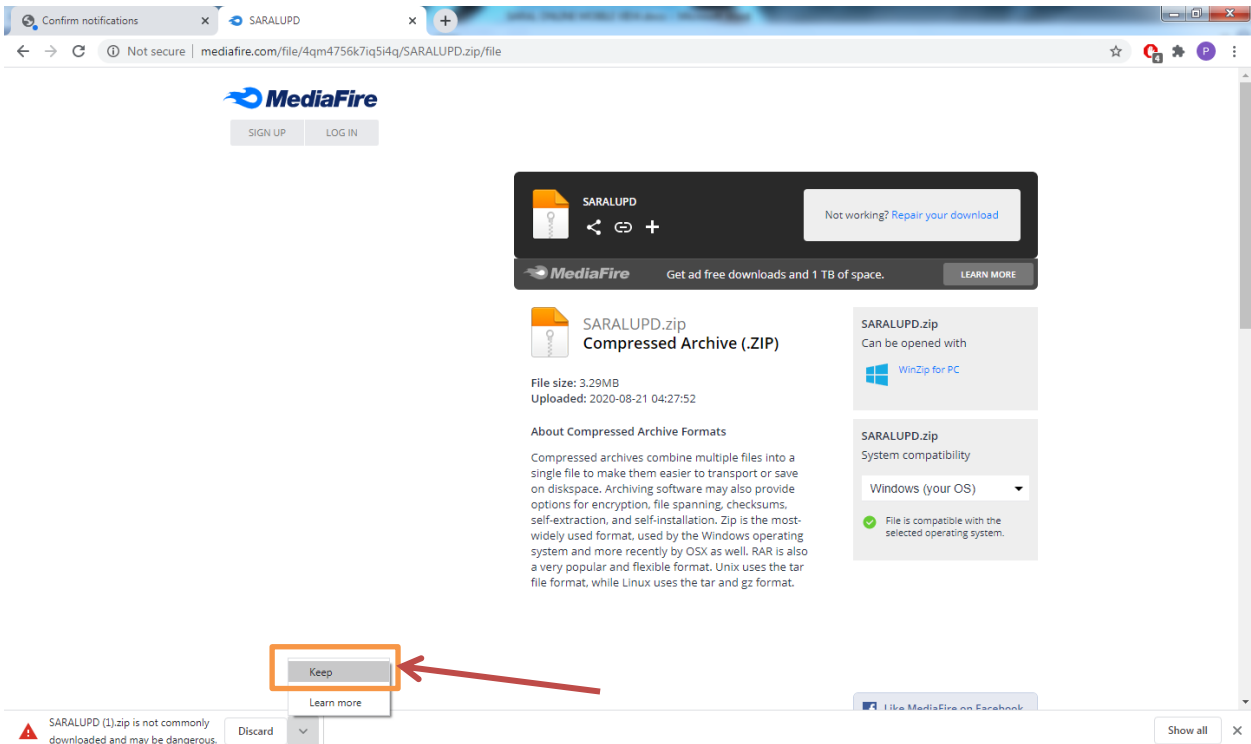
Confirm notifications
SARALUPD

Not secure | mediafire.com/file/4qm4756k7iq5i4q/SARALUPD.zip/file

P

MediaFire
SIGN UP
LOG IN

SARALUPD
Not working? Repair your download

MediaFire
Get ad free downloads and 1 TB of space.
LEARN MORE

SARALUPD.zip
Compressed Archive (.ZIP)

File size: 3.29MB
Uploaded: 2020-08-21 04:27:52

About Compressed Archive Formats

Compressed archives combine multiple files into a single file to make them easier to transport or save on diskspace. Archiving software may also provide options for encryption, file spanning, checksums, self-extraction, and self-installation. Zip is the most-widely used format, used by the Windows operating system and more recently by OSX as well. RAR is also a very popular and flexible format. Unix uses the tar file format, while Linux uses the tar and gz format.

SARALUPD.zip
Can be opened with
WinZip for PC

SARALUPD.zip
System compatibility
Windows (your OS)
File is compatible with the selected operating system.

Keep
Learn more

Like MediaFire on Facebook

SARALUPD (1).zip is not commonly downloaded and may be dangerous.
Discard
Show all